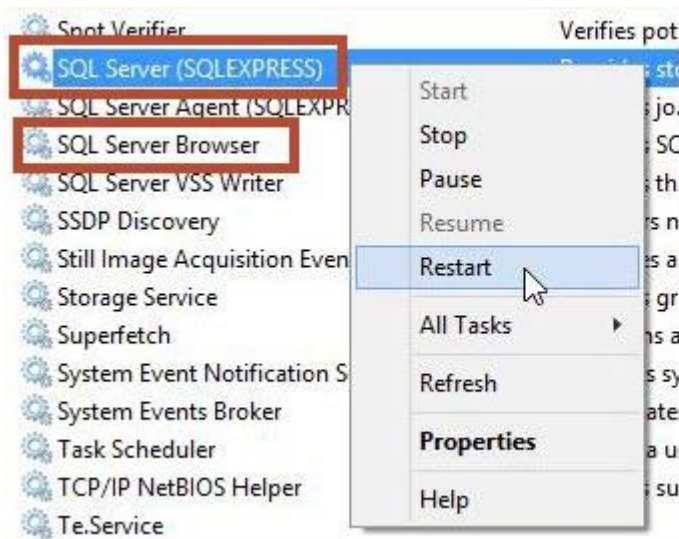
Spot Verifier
SQL Server (SQLEXPRESS)
SQL Server Agent (SQLEXPR
SQL Server Browser
SQL Server VSS Writer
SSDP Discovery
Still Image Acquisition Even
Storage Service
Superfetch
System Event Notification S
System Events Broker
Task Scheduler
TCP/IP NetBIOS Helper
Te.Service

Verifies pot
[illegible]
s jo
s SC
s th
rs n
es a
s gr
ns a
s sy
ate
a u
s su

Start
Stop
Pause
Resume
Restart
All Tasks
Refresh
Properties
Help